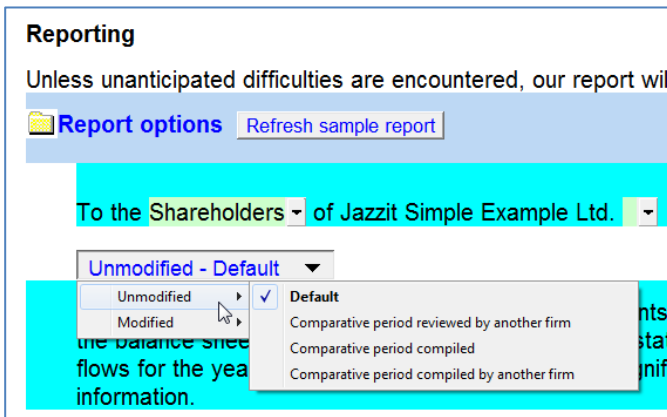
Reporting

Unless unanticipated difficulties are encountered, our report wil

Report options Refresh sample report

To the Shareholders of Jazzit Simple Example Ltd.

Unmodified - Default

Unmodified
Modified

✓ Default
Comparative period reviewed by another firm
Comparative period compiled
Comparative period compiled by another firm

nts
the balance shee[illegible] sta
flows for the yea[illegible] gnif
information.